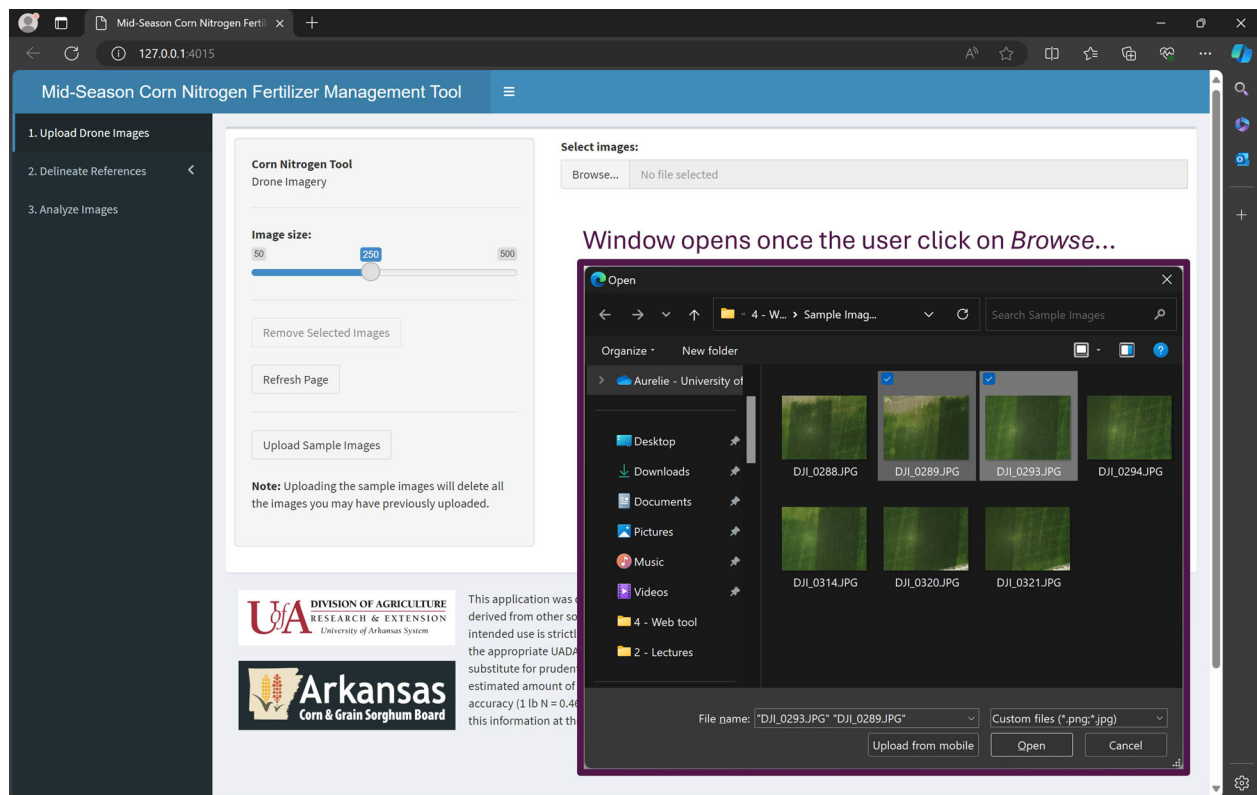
Mid-Season Corn Nitrogen Fertil ×
127.0.0.1:4015

Mid-Season Corn Nitrogen Fertilizer Management Tool

1. Upload Drone Images
2. Delineate References
3. Analyze Images

Corn Nitrogen Tool
Drone Imagery

Image size:
50 250 500

Remove Selected Images

Refresh Page

Upload Sample Images

**Note:** Uploading the sample images will delete all the images you may have previously uploaded.

Select images:
Browse... No file selected

Window opens once the user click on *Browse*...

Open
4 - W... › Sample Imag...
Search Sample Images
Organize New folder
Aurelie - University of
Desktop
Downloads
Documents
Pictures
Music
Videos
4 - Web tool
2 - Lectures
DJI_0288.JPG DJI_0289.JPG DJI_0293.JPG DJI_0294.JPG
DJI_0314.JPG DJI_0320.JPG DJI_0321.JPG
File name: "DJI_0293.JPG" "DJI_0289.JPG"
Custom files (*.png;*.jpg)
Upload from mobile Open Cancel

UofA DIVISION OF AGRICULTURE RESEARCH & EXTENSION University of Arkansas System

Arkansas Corn & Grain Sorghum Board

This application was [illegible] derived from other so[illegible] intended use is strictl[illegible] the appropriate UADA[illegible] substitute for pruden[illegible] estimated amount of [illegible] accuracy (1 lb N = 0.4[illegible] this information at th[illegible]